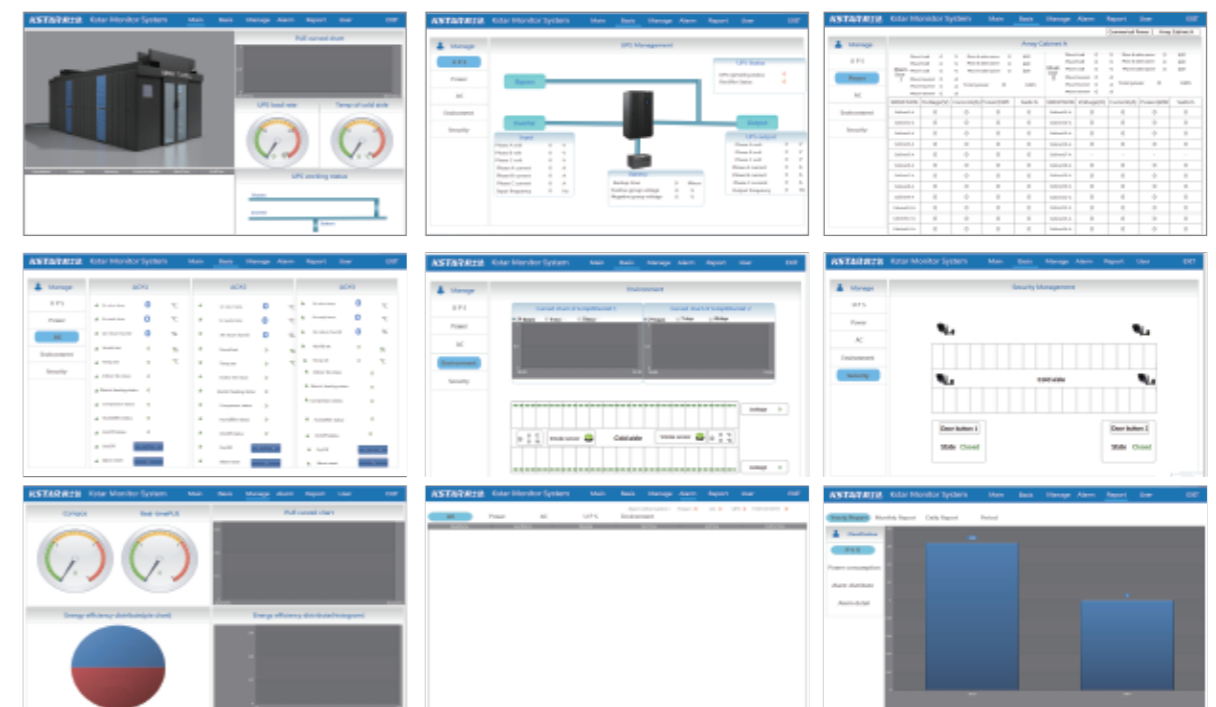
KSTAR Kstar Monitor System Main Basic Manage Alarm Report User
PUE curved chart
UPS load rate
Temp of cold aisle
UPS working status

KSTAR Kstar Monitor System Main Basic Manage Alarm Report User Exit
Manage
UPS
Power
AC
Environment
Security
UPS Management
Bypass
Rectifier
Output
Battery
UPS Status
Input
UPS output

KSTAR Kstar Monitor System Main Basic Manage Alarm Report User Exit
Manage
UPS
Power
AC
Environment
Security
Array Cabinet A

KSTAR Kstar Monitor System Main Basic Manage Alarm Report User Exit
Manage
UPS
Power
AC
Environment
Security
AC#1
AC#2
AC#3

KSTAR Kstar Monitor System Main Basic Manage Alarm Report User Exit
Manage
UPS
Power
AC
Environment
Security
Environment
Calculate

KSTAR Kstar Monitor System Main Basic Manage Alarm Report User Exit
Manage
UPS
Power
AC
Environment
Security
Security Management
Cold aisle
Door button 1
State Closed
Door button 2
State Closed

KSTAR Kstar Monitor System Main Basic Manage Alarm Report User Exit
PUE curved chart
Energy efficiency distribute(pie chart)
Energy efficiency distribute(histogram)

KSTAR Main Basic Manage Alarm Report User Exit
All Power AC UPS Environment

KSTAR Kstar Monitor System Main Basic Manage Alarm Report User Exit
Yearly Report Monthly Report Daily Report Period
Classification
UPS
Power consumption
Alarm distribute
Alarm detail